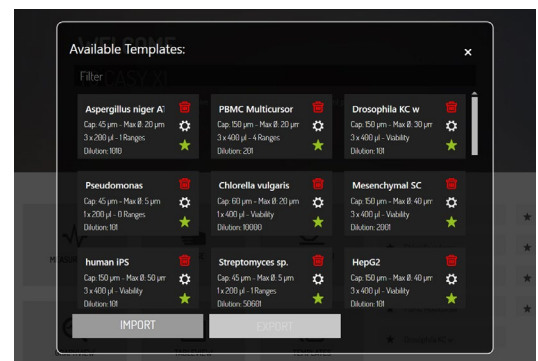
Available Templates:

×

Filter

Aspergillus niger A
Cap: 45 µm - Max Ø: 20 µm
3 x 200 µl - 1 Ranges
Dilution: 1010

PBMC Multicursor
Cap: 150 µm - Max Ø: 20 µm
3 x 400 µl - 4 Ranges
Dilution: 201

Drosophila KC w
Cap: 150 µm - Max Ø: 30 µm
3 x 400 µl - Viability
Dilution: 101

Pseudomonas
Cap: 45 µm - Max Ø: 5 µm
1 x 200 µl - 0 Ranges
Dilution: 101

Chlorella vulgaris
Cap: 60 µm - Max Ø: 20 µm
1 x 400 µl - Viability
Dilution: 10000

Mesenchymal SC
Cap: 150 µm - Max Ø: 40 µm
3 x 400 µl - Viability
Dilution: 2001

human iPS
Cap: 150 µm - Max Ø: 50 µm
3 x 400 µl - Viability
Dilution: 101

Streptomyces sp.
Cap: 45 µm - Max Ø: 5 µm
1 x 200 µl - 1 Ranges
Dilution: 50601

HepG2
Cap: 150 µm - Max Ø: 40 µm
3 x 400 µl - Viability
Dilution: 101

IMPORT

EXPORT